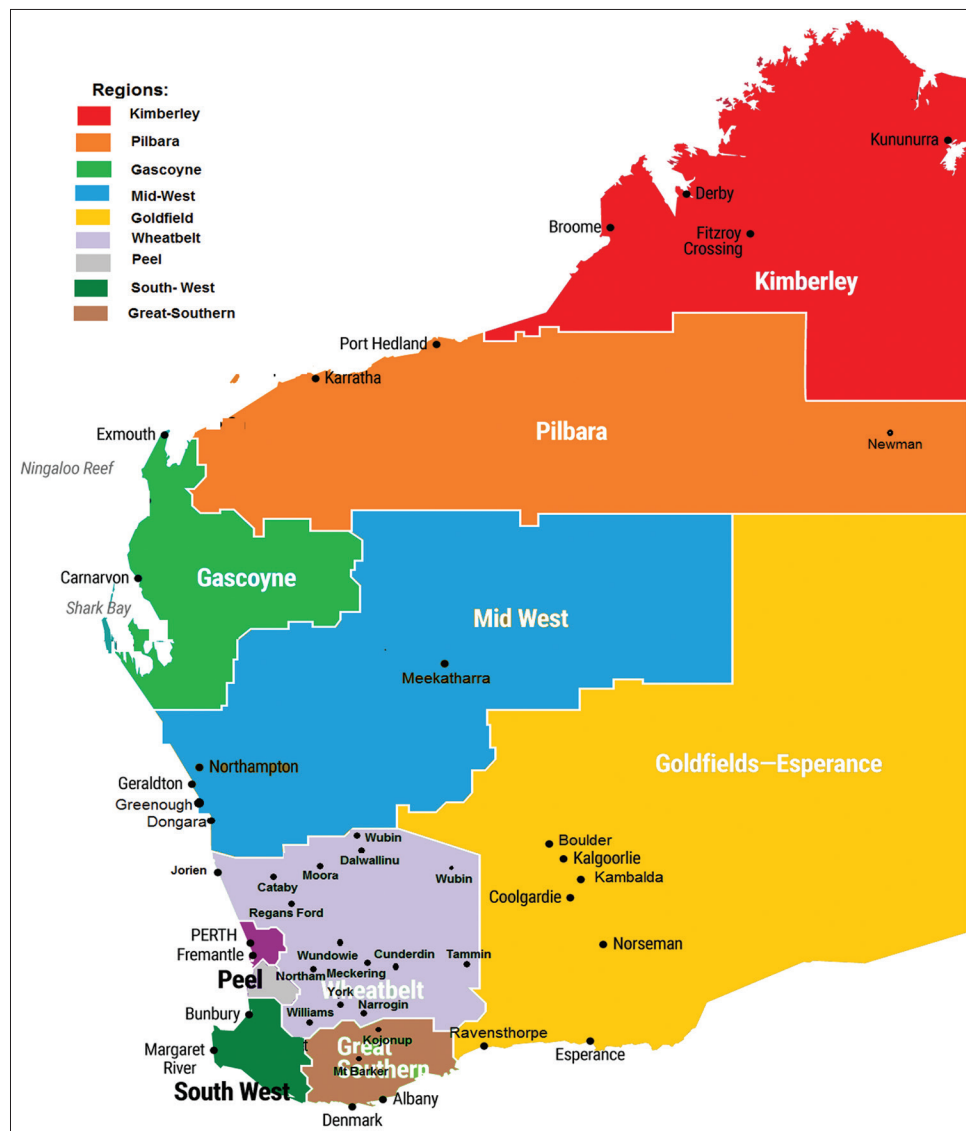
Regions:
Kimberley
Pilbara
Gascoyne
Mid-West
Goldfield
Wheatbelt
Peel
South- West
Great-Southern

Kununurra
Derby
Broome
Fitzroy Crossing
Kimberley
Port Hedland
Karratha
Exmouth
Ningaloo Reef
Pilbara
Newman
Carnarvon
Gascoyne
Shark Bay
Mid West
Meekatharra
Goldfields—Esperance
Northampton
Geraldton
Greenough
Dongara
Wubin
Dalwallinu
Jorien
Moora
Wubin
Cataby
Regans Ford
Boulder
Kalgoorlie
Kambalda
Coolgardie
Norseman
PERTH
Fremantle
Wundowie
Cunderdin
Tammin
Northam
Meckering
Peel
York
Wheatbelt
Narrogin
Bunbury
Williams
Kojonup
Ravensthorpe
Esperance
Margaret River
Great Southern
Mt Barker
South West
Albany
Denmark